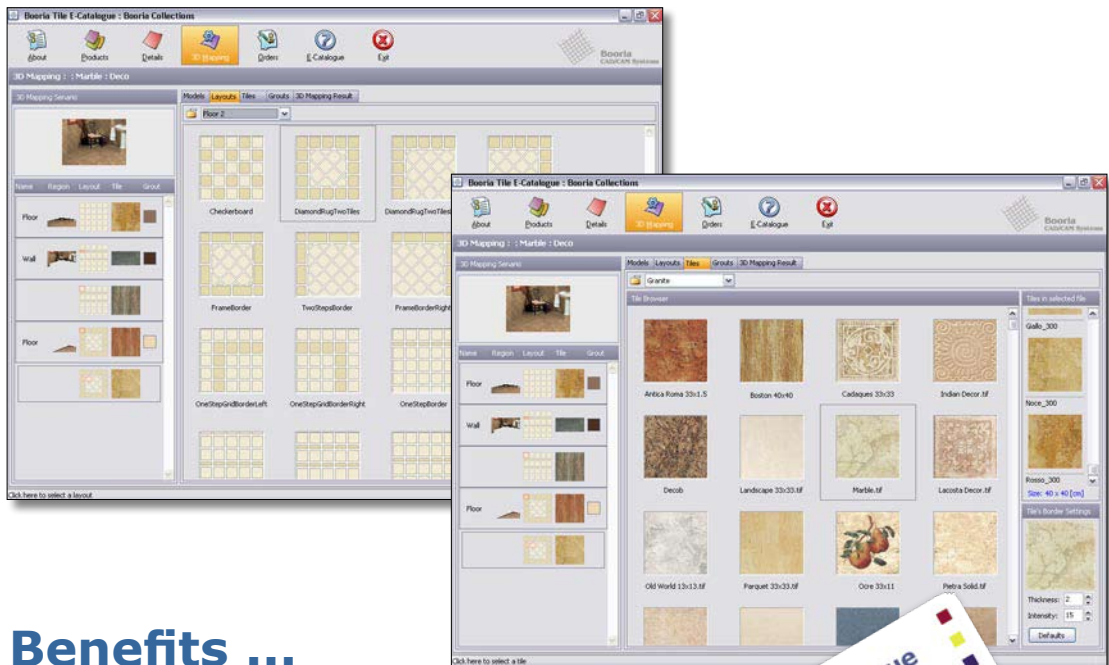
Booria Tile E-Catalogue : Booria Collections

About Products Details 3D Mapping Orders E-Catalogue Exit

Booria CAD/CAM Systems

3D Mapping : : Marble : Deco

3D Mapping Senario

Models Layouts Tiles Grouts 3D Mapping Result

Floor 2

Name Region Layout Tile Grout

Floor

Wall

Floor

Checkerboard DiamondRugTwoTiles DiamondRugTwoTiles

FrameBorder TwoStepsBorder FrameBorderRight

OneStepGridBorderLeft OneStepGridBorderRight OneStepBorder

Click here to select a layout

Booria Tile E-Catalogue : Booria Collections

About Products Details 3D Mapping Orders E-Catalogue Exit

Booria CAD/CAM Systems

3D Mapping : : Marble : Deco

3D Mapping Senario

Models Layouts Tiles Grouts 3D Mapping Result

Granite

Tile Browser

Tiles in selected file

Giallo_300

Noce_300

Rosso_300

Size: 40 x 40 [cm]

Tile's Border Settings

Thickness: 2

Intensity: 15

Defaults

Name Region Layout Tile Grout

Floor

Wall

Floor

Antica Roma 33x1.5 Boston 40x40 Cadaques 33x33 Indian Decor.tif

Decob Landscape 33x33.tif Marble.tif Lacosta Decor.tif

Old World 13x13.tif Parquet 33x33.tif Ocre 33x11 Pietra Solid.tif

Click here to select a tile

Benefits ...